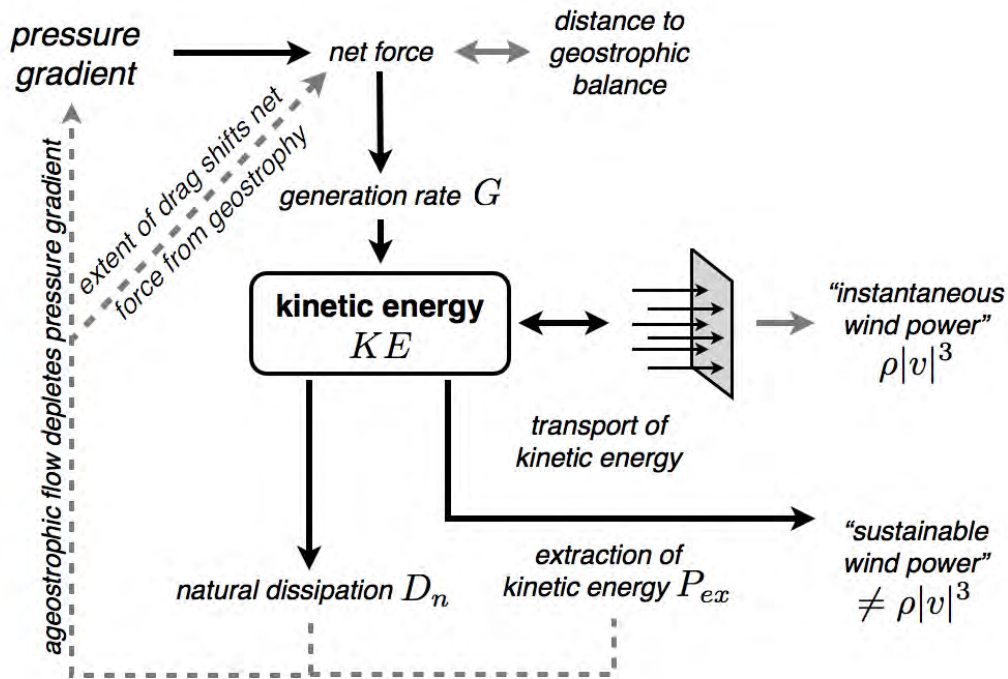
pressure gradient

net force

distance to geostrophic balance

extent of drag shifts net force from geostrophy

agoestrophic flow depletes pressure gradient

generation rate $G$

kinetic energy $KE$

"instantaneous wind power" $\rho|v|^3$

transport of kinetic energy

"sustainable wind power" $\neq \rho|v|^3$

natural dissipation $D_n$

extraction of kinetic energy $P_{ex}$